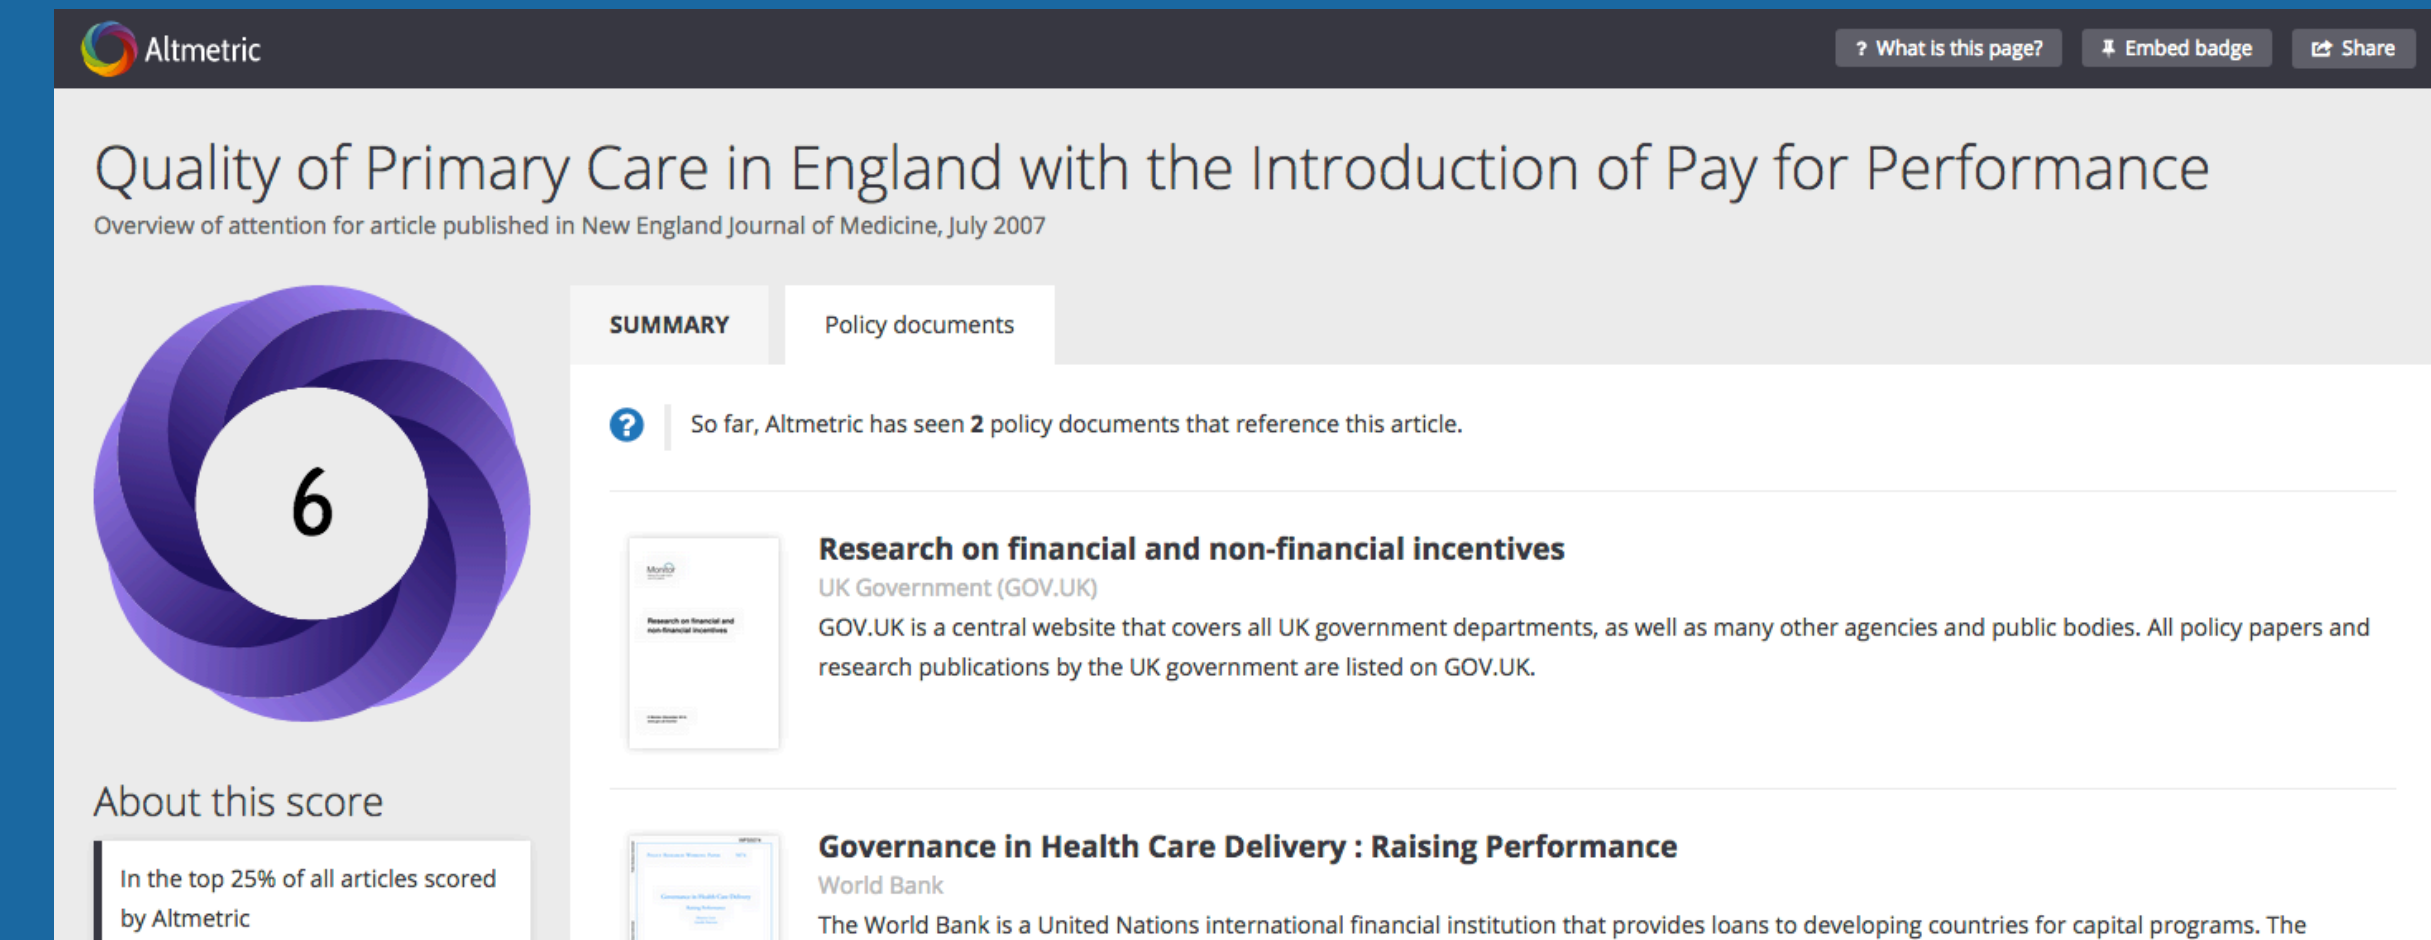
Altmetric

? What is this page?

Embed badge

Share

Quality of Primary Care in England with the Introduction of Pay for Performance

Overview of attention for article published in New England Journal of Medicine, July 2007

6

SUMMARY

Policy documents

So far, Altmetric has seen **2** policy documents that reference this article.

Research on financial and non-financial incentives

UK Government (GOV.UK)

GOV.UK is a central website that covers all UK government departments, as well as many other agencies and public bodies. All policy papers and research publications by the UK government are listed on GOV.UK.

Governance in Health Care Delivery : Raising Performance

World Bank

The World Bank is a United Nations international financial institution that provides loans to developing countries for capital programs. The

About this score

In the top 25% of all articles scored by Altmetric